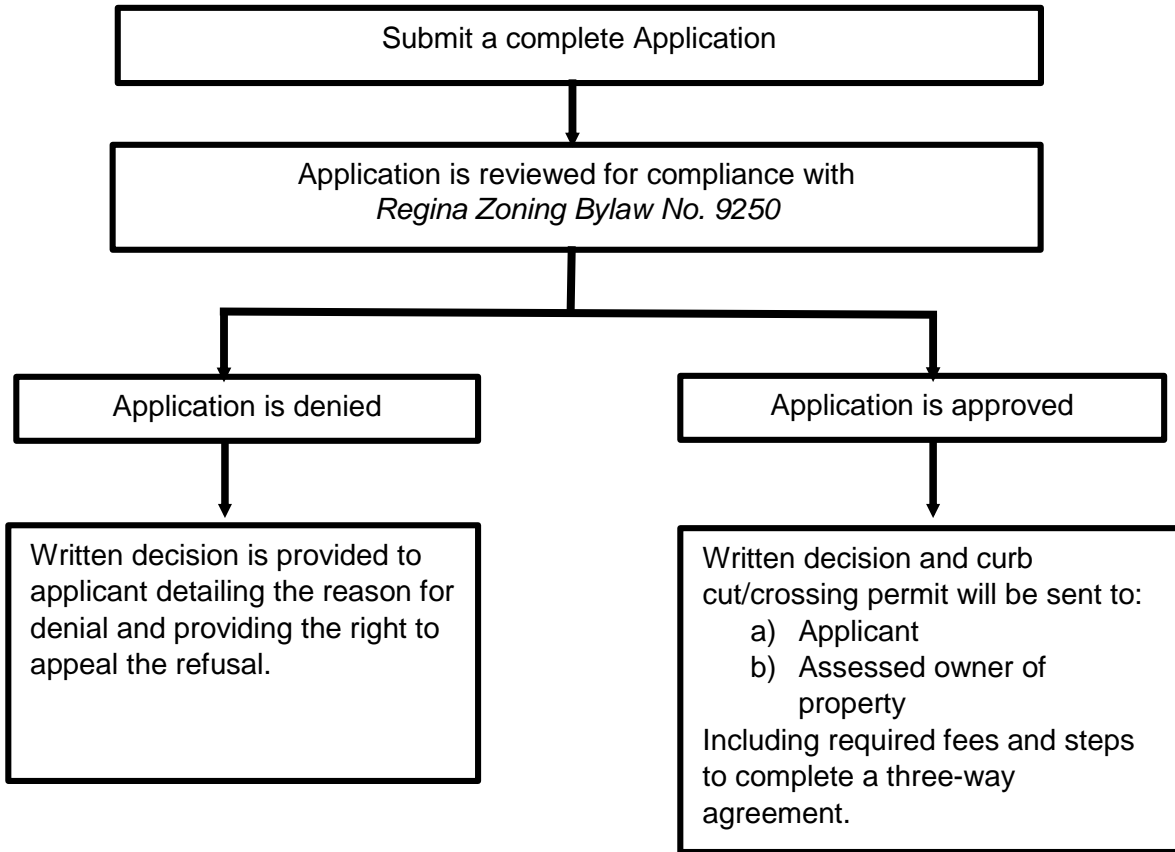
Submit a complete Application

Application is reviewed for compliance with
*Regina Zoning Bylaw No. 9250*

Application is denied

Application is approved

Written decision is provided to applicant detailing the reason for denial and providing the right to appeal the refusal.

Written decision and curb cut/crossing permit will be sent to:
a) Applicant
b) Assessed owner of property
Including required fees and steps to complete a three-way agreement.